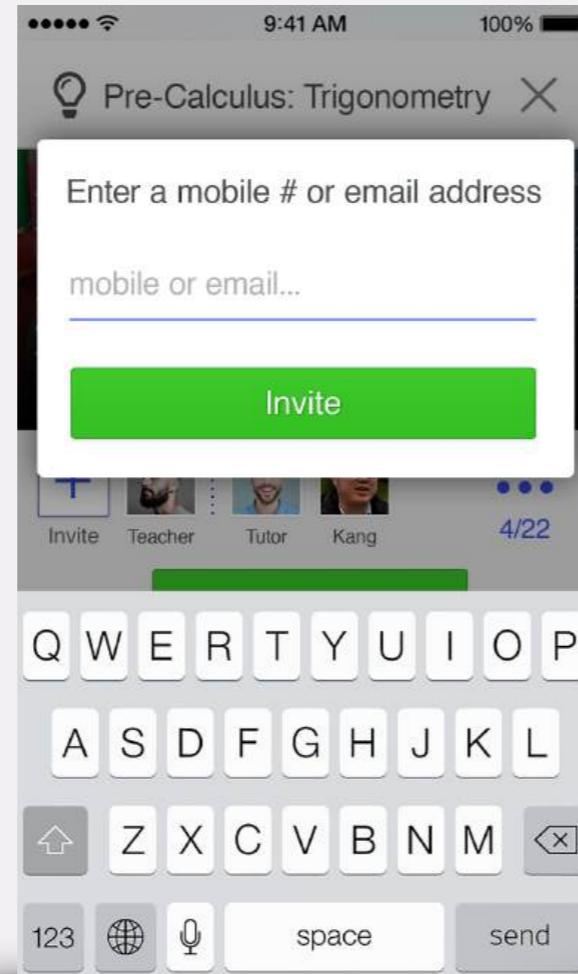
9:41 AM 100%

Pre-Calculus: Trigonometry

Enter a mobile # or email address

mobile or email...

Invite

Invite Teacher Tutor Kang 4/22

Q W E R T Y U I O P
A S D F G H J K L
Z X C V B N M
123 space send